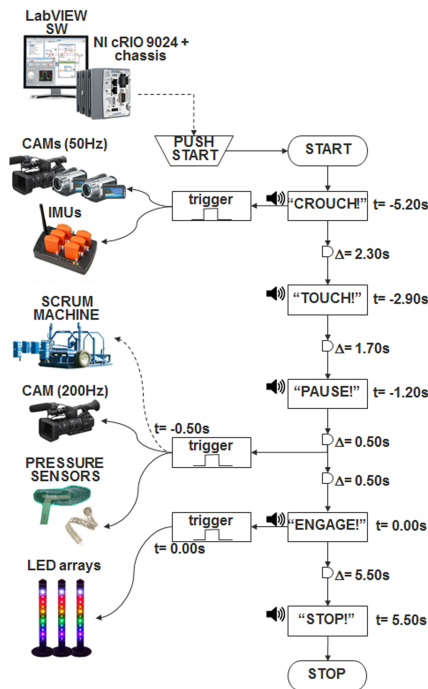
LabVIEW SW

NI cRIO 9024 + chassis

PUSH START

START

CAMs (50Hz)

IMUs

trigger

"CROUCH!"

t= -5.20s

Δ= 2.30s

"TOUCH!"

t= -2.90s

SCRUM MACHINE

Δ= 1.70s

"PAUSE!"

t= -1.20s

CAM (200Hz)

t= -0.50s

trigger

Δ= 0.50s

PRESSURE SENSORS

Δ= 0.50s

trigger

"ENGAGE!"

t= 0.00s

t= 0.00s

LED arrays

Δ= 5.50s

"STOP!"

t= 5.50s

STOP